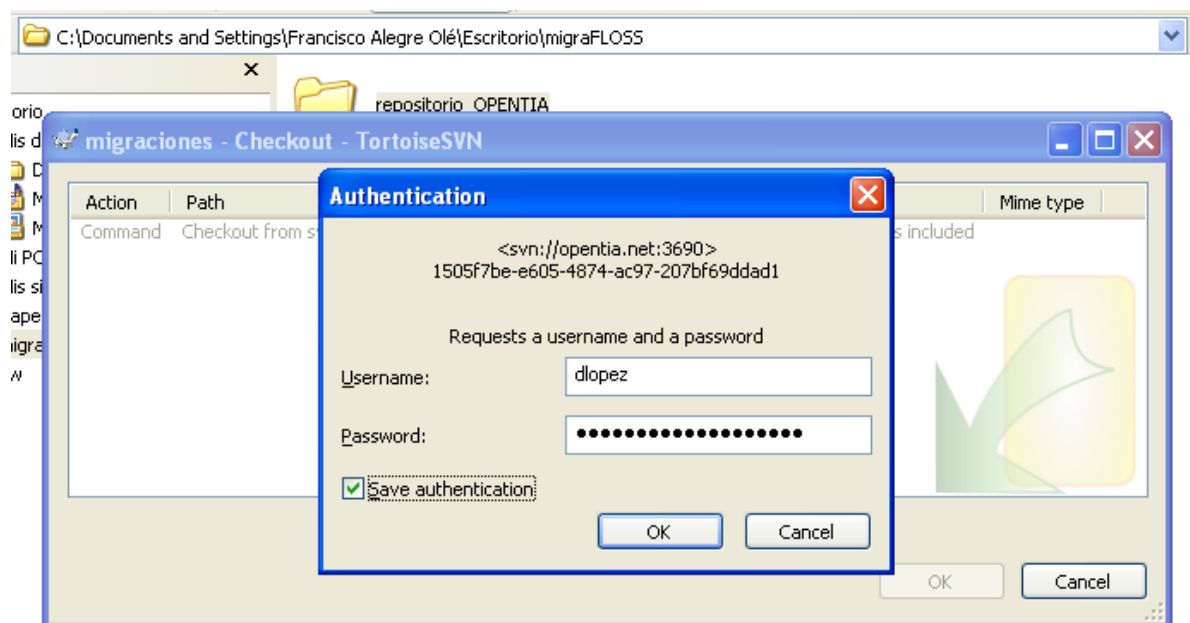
C:\Documents and Settings\Francisco Alegre Olé\Escritorio\migraFLOSS

×

repositorio_OPENTIA

orio
lis d
D
M
M
li PC
lis si
ape
igra
w

migraciones - Checkout - TortoiseSVN

| Action | Path | Mime type |
|---|---|---|
| Command | Checkout from s | s included |

Authentication

<svn://opentia.net:3690>
1505f7be-e605-4874-ac97-207bf69ddad1

Requests a username and a password

Username: dlopez

Password: ●●●●●●●●●●●●●●●●●●●

Save authentication

OK Cancel

OK Cancel